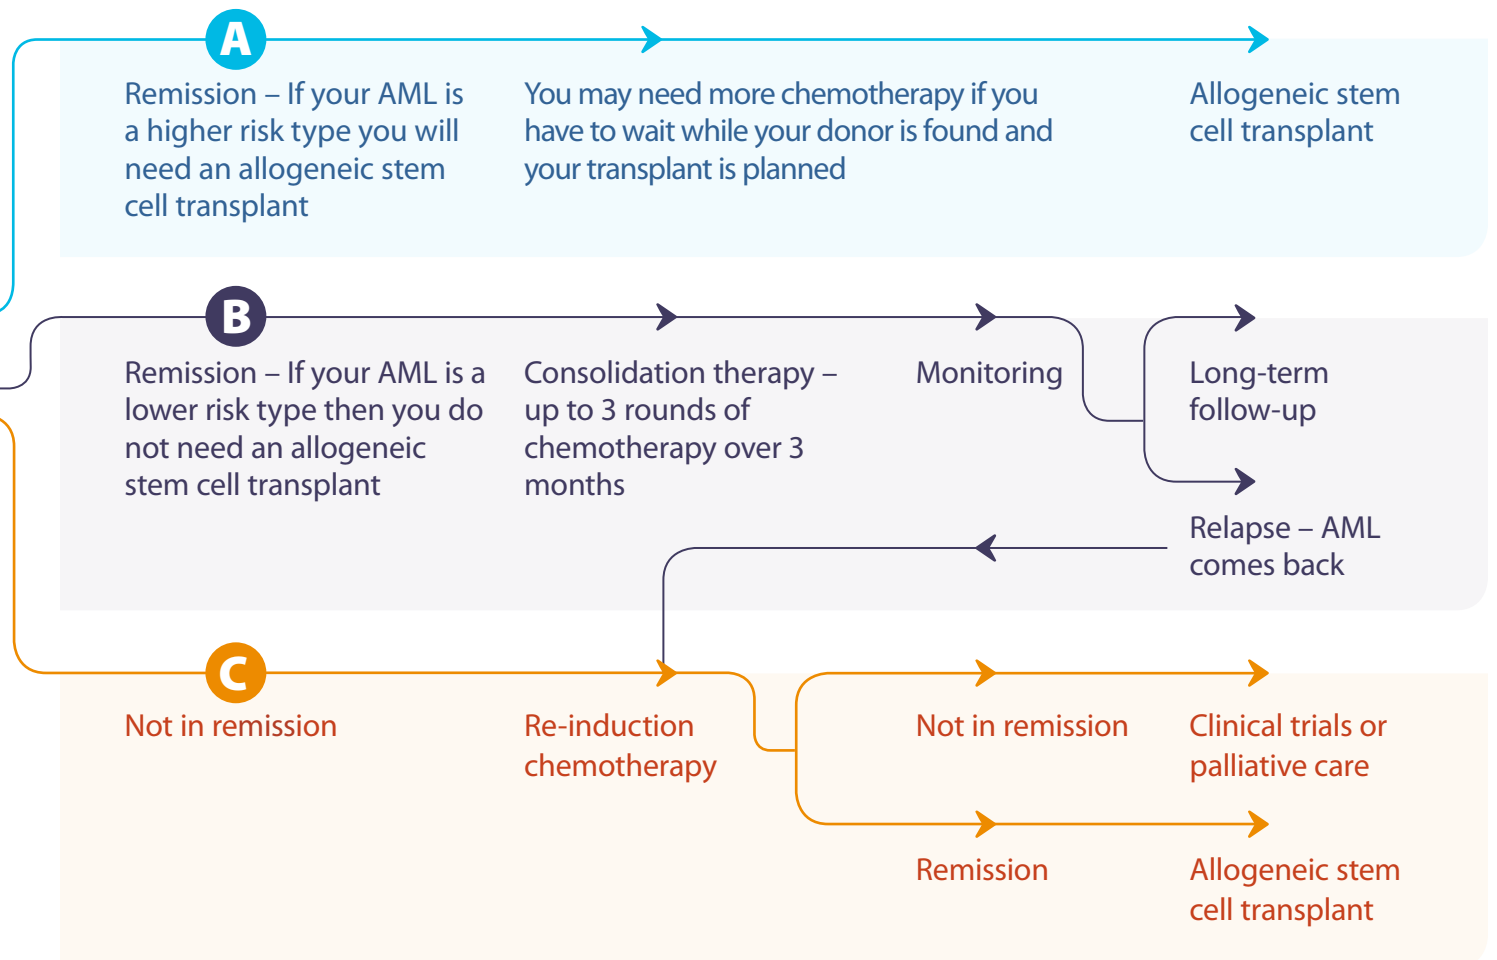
A

Remission – If your AML is a higher risk type you will need an allogeneic stem cell transplant

You may need more chemotherapy if you have to wait while your donor is found and your transplant is planned

Allogeneic stem cell transplant

B

Remission – If your AML is a lower risk type then you do not need an allogeneic stem cell transplant

Consolidation therapy – up to 3 rounds of chemotherapy over 3 months

Monitoring

Long-term follow-up

Relapse – AML comes back

C

Not in remission

Re-induction chemotherapy

Not in remission

Clinical trials or palliative care

Remission

Allogeneic stem cell transplant